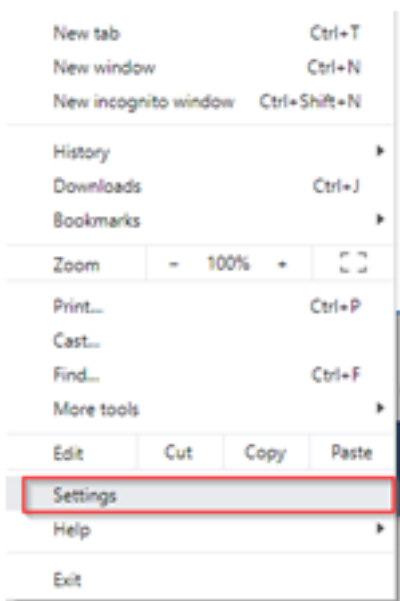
New tab Ctrl+T
New window Ctrl+N
New incognito window Ctrl+Shift+N

History
Downloads Ctrl+J
Bookmarks

Zoom – 100% +

Print... Ctrl+P
Cast...
Find... Ctrl+F
More tools

Edit Cut Copy Paste

Settings
Help

Exit